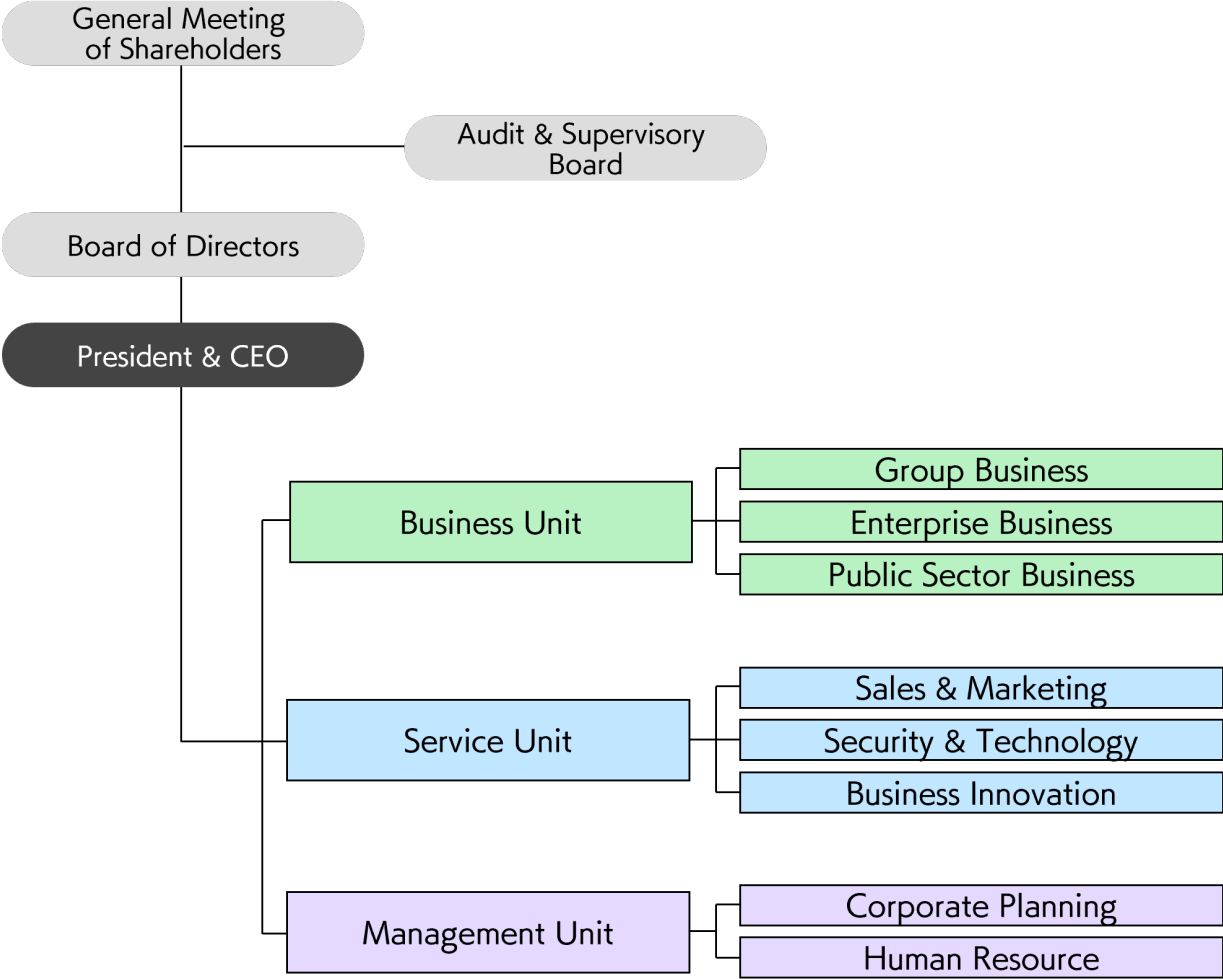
General Meeting of Shareholders

Audit & Supervisory Board

Board of Directors

President & CEO

Business Unit

Group Business

Enterprise Business

Public Sector Business

Service Unit

Sales & Marketing

Security & Technology

Business Innovation

Management Unit

Corporate Planning

Human Resource